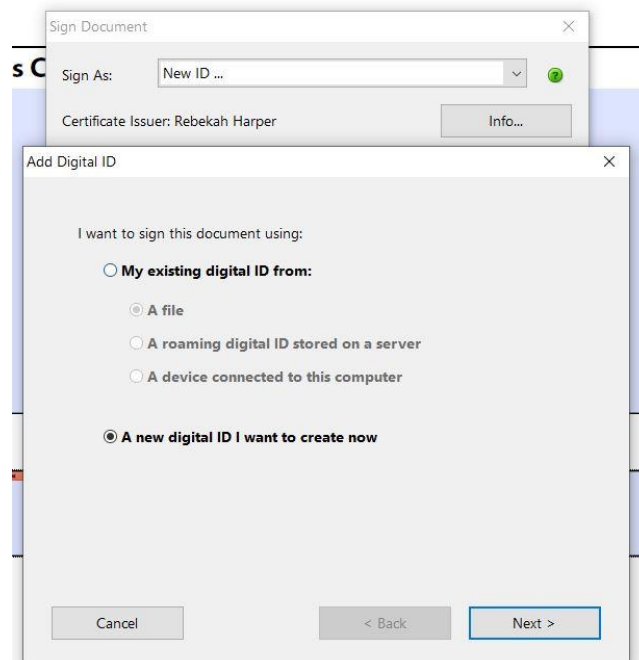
Sign Document

×

s C

Sign As:

New ID ...

Certificate Issuer: Rebekah Harper

Info...

Add Digital ID

×

I want to sign this document using:

My existing digital ID from:

A file

A roaming digital ID stored on a server

A device connected to this computer

A new digital ID I want to create now

Cancel

< Back

Next >